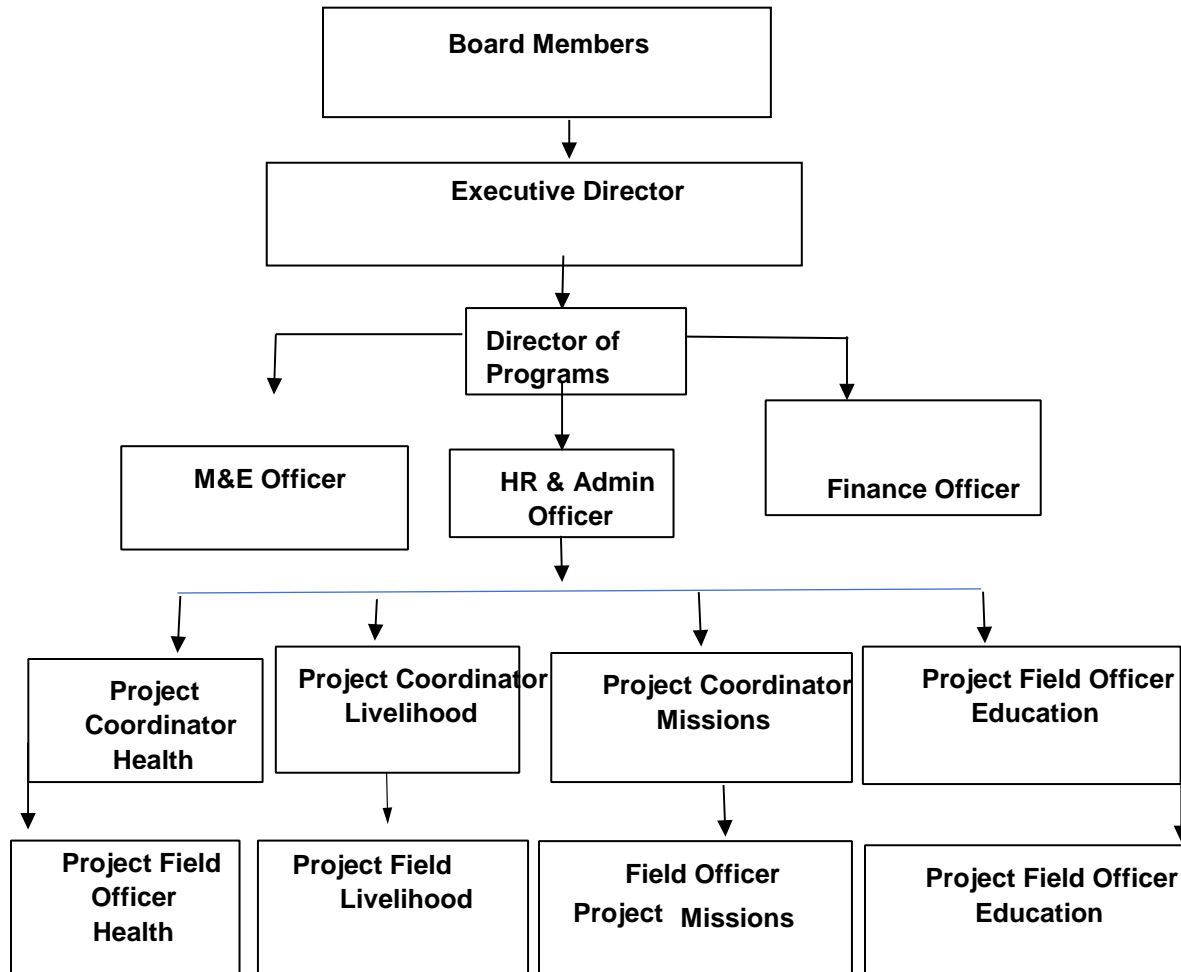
Board Members

Executive Director

Director of Programs

M&E Officer

HR & Admin Officer

Finance Officer

Project Coordinator Health

Project Coordinator Livelihood

Project Coordinator Missions

Project Field Officer Education

Project Field Officer Health

Project Field Livelihood

Field Officer Project Missions

Project Field Officer Education